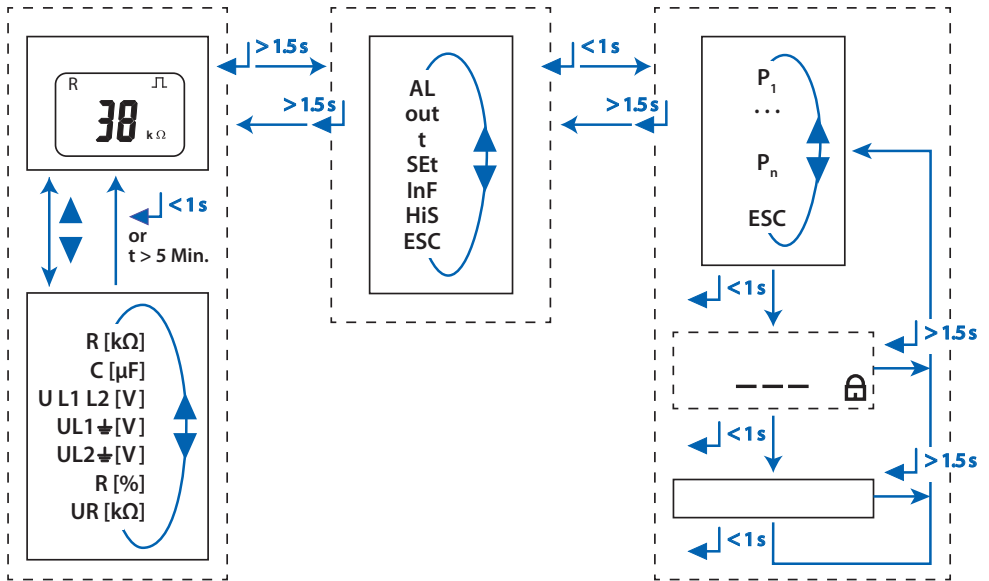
R

38 kΩ

> 1.5 s

> 1.5 s

< 1 s

or

t > 5 Min.

R [kΩ]
C [µF]
U L1 L2 [V]
UL1⏚[V]
UL2⏚[V]
R [%]
UR [kΩ]

AL
out
t
SEt
InF
HiS
ESC

< 1 s

> 1.5 s

$P_1$
. . .
$P_n$
ESC

< 1 s

> 1.5 s

– – –

< 1 s

> 1.5 s

< 1 s